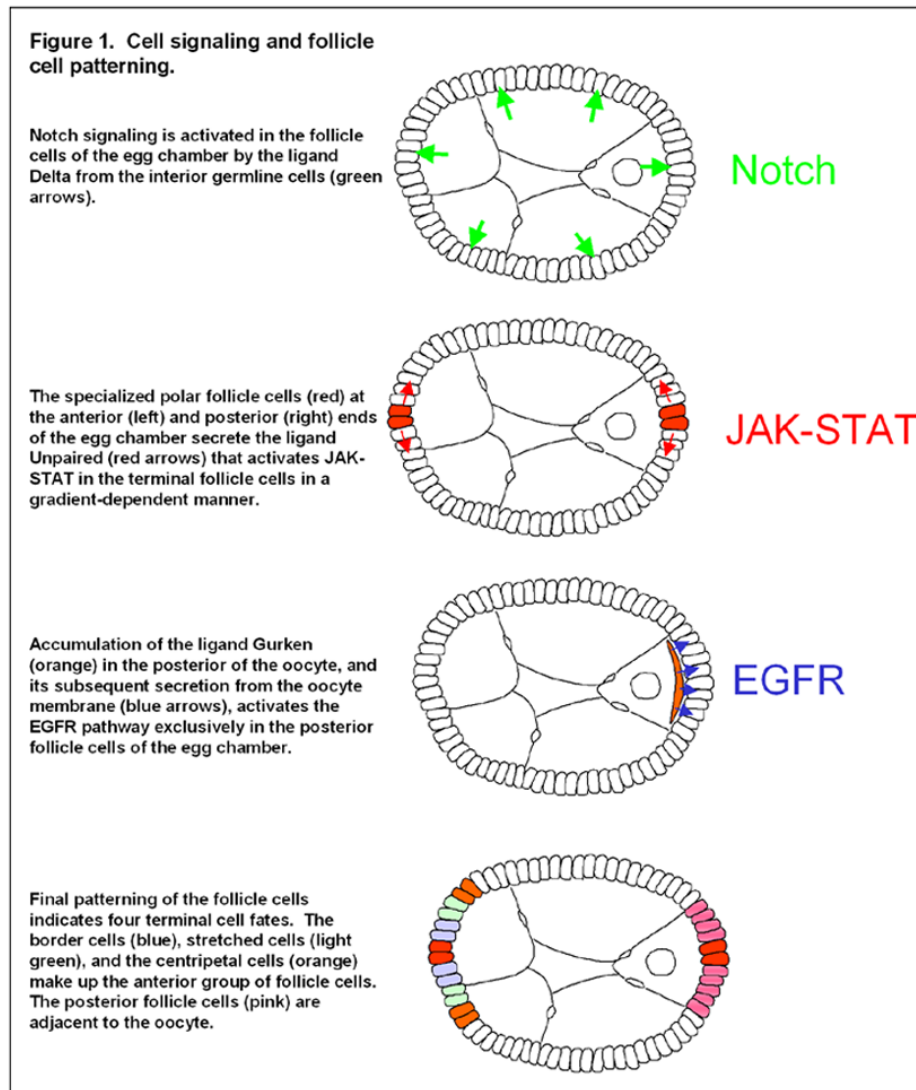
Figure 1. Cell signaling and follicle cell patterning.

Notch signaling is activated in the follicle cells of the egg chamber by the ligand Delta from the interior germline cells (green arrows).

Notch

The specialized polar follicle cells (red) at the anterior (left) and posterior (right) ends of the egg chamber secrete the ligand Unpaired (red arrows) that activates JAK-STAT in the terminal follicle cells in a gradient-dependent manner.

JAK-STAT

Accumulation of the ligand Gurken (orange) in the posterior of the oocyte, and its subsequent secretion from the oocyte membrane (blue arrows), activates the EGFR pathway exclusively in the posterior follicle cells of the egg chamber.

EGFR

Final patterning of the follicle cells indicates four terminal cell fates. The border cells (blue), stretched cells (light green), and the centripetal cells (orange) make up the anterior group of follicle cells. The posterior follicle cells (pink) are adjacent to the oocyte.